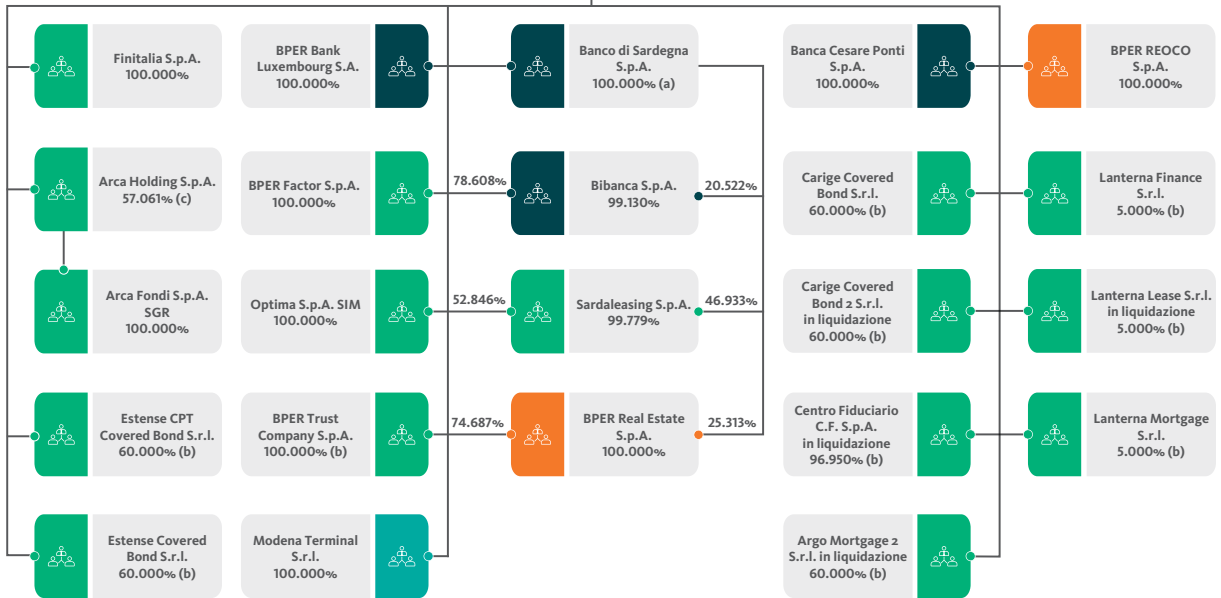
Finitalia S.p.A.
100.000%

BPER Bank Luxembourg S.A.
100.000%

Banco di Sardegna S.p.A.
100.000% (a)

Banca Cesare Ponti S.p.A.
100.000%

BPER REOCO S.p.A.
100.000%

Arca Holding S.p.A.
57.061% (c)

BPER Factor S.p.A.
100.000%

78.608%

Bibanca S.p.A.
99.130%

20.522%

Carige Covered Bond S.r.l.
60.000% (b)

Lanterna Finance S.r.l.
5.000% (b)

Arca Fondi S.p.A. SGR
100.000%

Optima S.p.A. SIM
100.000%

52.846%

Sardaleasing S.p.A.
99.779%

46.933%

Carige Covered Bond 2 S.r.l. in liquidazione
60.000% (b)

Lanterna Lease S.r.l. in liquidazione
5.000% (b)

Estense CPT Covered Bond S.r.l.
60.000% (b)

BPER Trust Company S.p.A.
100.000% (b)

74.687%

BPER Real Estate S.p.A.
100.000%

25.313%

Centro Fiduciario C.F. S.p.A. in liquidazione
96.950% (b)

Lanterna Mortgage S.r.l.
5.000% (b)

Estense Covered Bond S.r.l.
60.000% (b)

Modena Terminal S.r.l.
100.000%

Argo Mortgage 2 S.r.l. in liquidazione
60.000% (b)